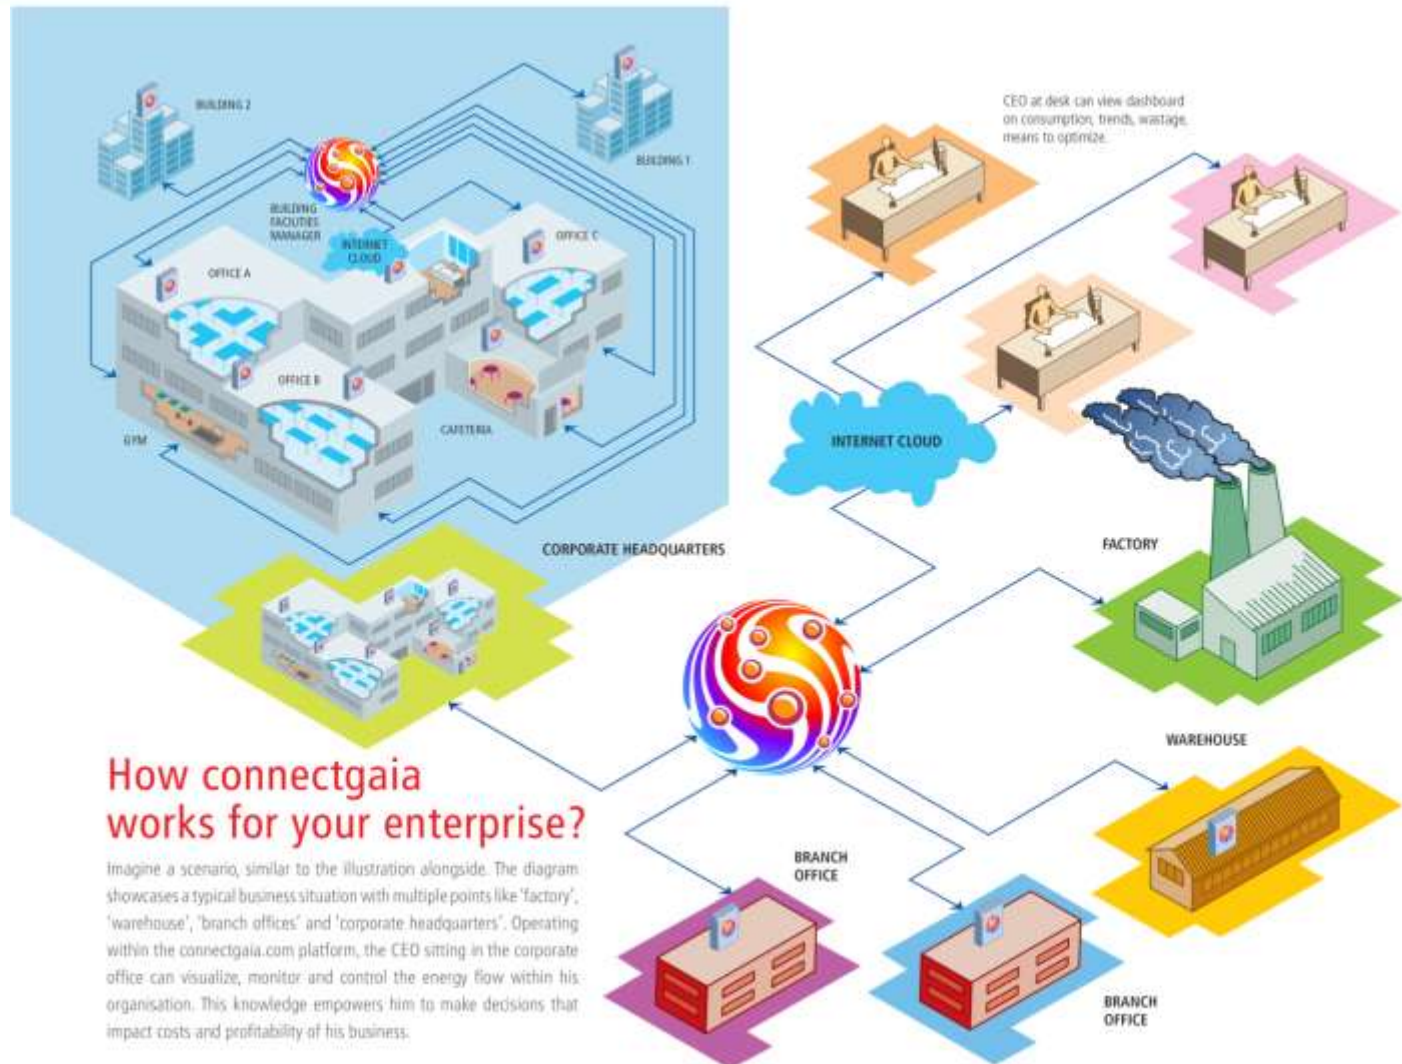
BUILDING 2

BUILDING 1

BUILDING FACILITIES MANAGER

INTERNET CLOUD

OFFICE C

OFFICE A

OFFICE B

CAFETERIA

GYM

CEO at desk can view dashboard on consumption, trends, wastage, means to optimize.

INTERNET CLOUD

CORPORATE HEADQUARTERS

FACTORY

WAREHOUSE

BRANCH OFFICE

BRANCH OFFICE

How connectgaia works for your enterprise?

Imagine a scenario, similar to the illustration alongside. The diagram showcases a typical business situation with multiple points like 'factory', 'warehouse', 'branch offices' and 'corporate headquarters'. Operating within the connectgaia.com platform, the CEO sitting in the corporate office can visualize, monitor and control the energy flow within his organisation. This knowledge empowers him to make decisions that impact costs and profitability of his business.